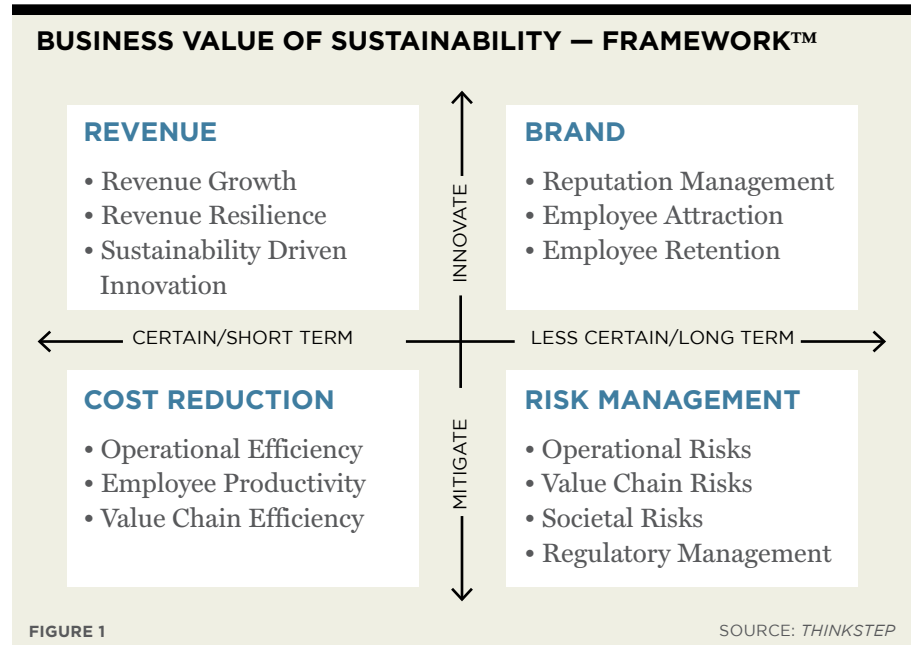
BUSINESS VALUE OF SUSTAINABILITY — FRAMEWORK™

REVENUE

• Revenue Growth
• Revenue Resilience
• Sustainability Driven Innovation

INNOVATE

BRAND

• Reputation Management
• Employee Attraction
• Employee Retention

CERTAIN/SHORT TERM

LESS CERTAIN/LONG TERM

COST REDUCTION

• Operational Efficiency
• Employee Productivity
• Value Chain Efficiency

MITIGATE

RISK MANAGEMENT

• Operational Risks
• Value Chain Risks
• Societal Risks
• Regulatory Management

FIGURE 1

SOURCE: THINKSTEP